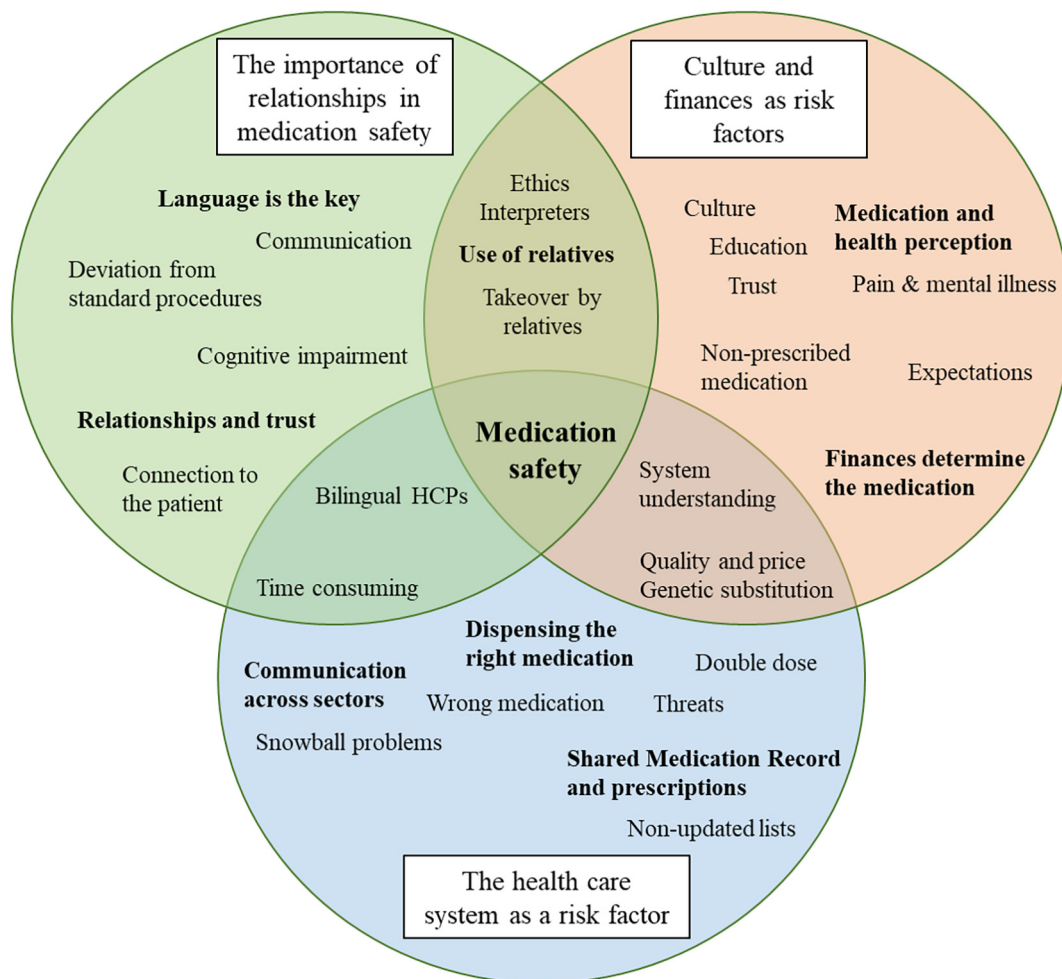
The importance of relationships in medication safety

Culture and finances as risk factors

Language is the key

Communication

Deviation from standard procedures

Cognitive impairment

Relationships and trust

Connection to the patient

Ethics
Interpreters

Use of relatives

Takeover by relatives

Culture

Education

Trust

Medication and health perception

Pain & mental illness

Non-prescribed medication

Expectations

Finances determine the medication

Medication safety

Bilingual HCPs

Time consuming

System understanding

Quality and price
Genetic substitution

Dispensing the right medication

Double dose

Communication across sectors

Wrong medication

Threats

Snowball problems

Shared Medication Record and prescriptions

Non-updated lists

The health care system as a risk factor